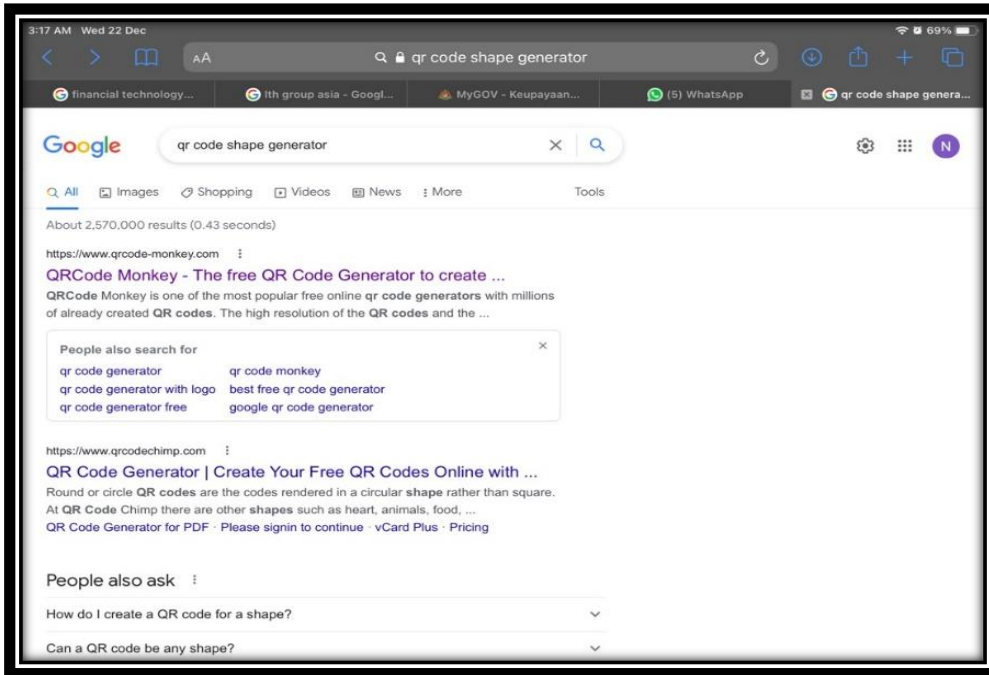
3:17 AM Wed 22 Dec

69%

AA

qr code shape generator

financial technology...

Ith group asia - Googl...

MyGOV - Keupayaan...

(5) WhatsApp

qr code shape genera...

Google

qr code shape generator

N

All Images Shopping Videos News More Tools

About 2,570,000 results (0.43 seconds)

https://www.qrcode-monkey.com

QRCode Monkey - The free QR Code Generator to create ...

QRCode Monkey is one of the most popular free online qr code generators with millions of already created QR codes. The high resolution of the QR codes and the ...

People also search for

qr code generator
qr code monkey
qr code generator with logo
best free qr code generator
qr code generator free
google qr code generator

https://www.qrcodechimp.com

QR Code Generator | Create Your Free QR Codes Online with ...

Round or circle QR codes are the codes rendered in a circular shape rather than square. At QR Code Chimp there are other shapes such as heart, animals, food, ...

QR Code Generator for PDF · Please signin to continue · vCard Plus · Pricing

People also ask

How do I create a QR code for a shape?

Can a QR code be any shape?